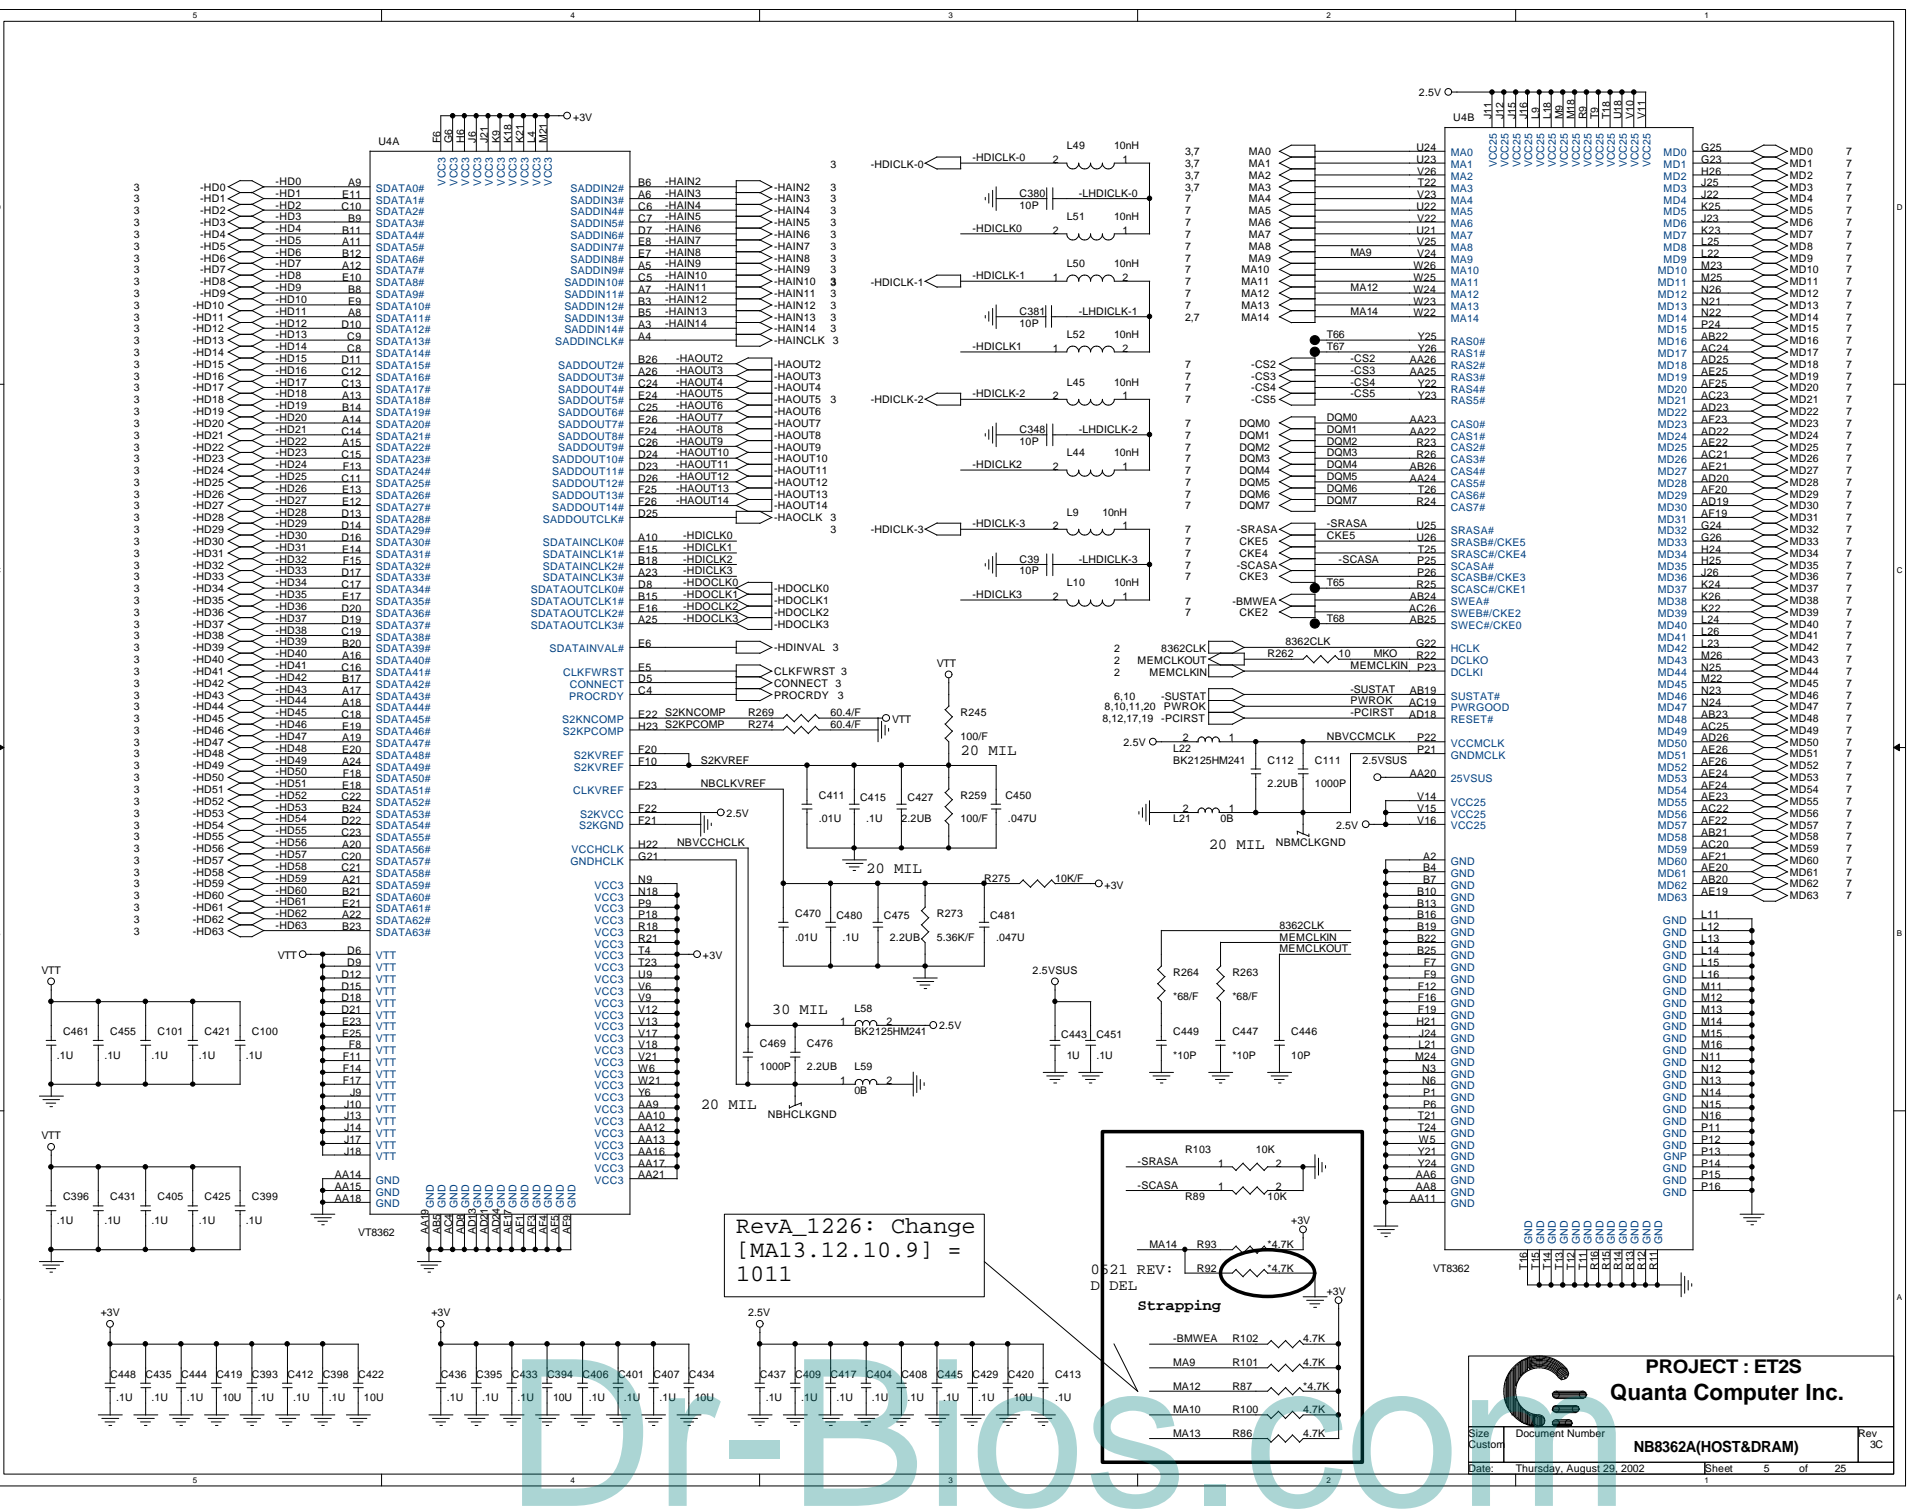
U4A

SDATA0# ... SDATA63#

RevA_1226: Change
[MA13.12.10.9] =
1011

0521 REV:
DEL

Strapping

-SRASA R103 10K
-SCASA R89 10K
MA14 R93 *4.7K
R92 *4.7K
-BMWEA R102 4.7K
MA9 R101 4.7K
MA12 R87 *4.7K
MA10 R100 4.7K
MA13 R86 4.7K

VT8362

U4B

VT8362

PROJECT : ET2S
Quanta Computer Inc.

Size Custom
Document Number
NB8362A(HOST&DRAM)
Rev 3C
Date: Thursday, August 29, 2002
Sheet 5 of 25

Dr-Bios.com